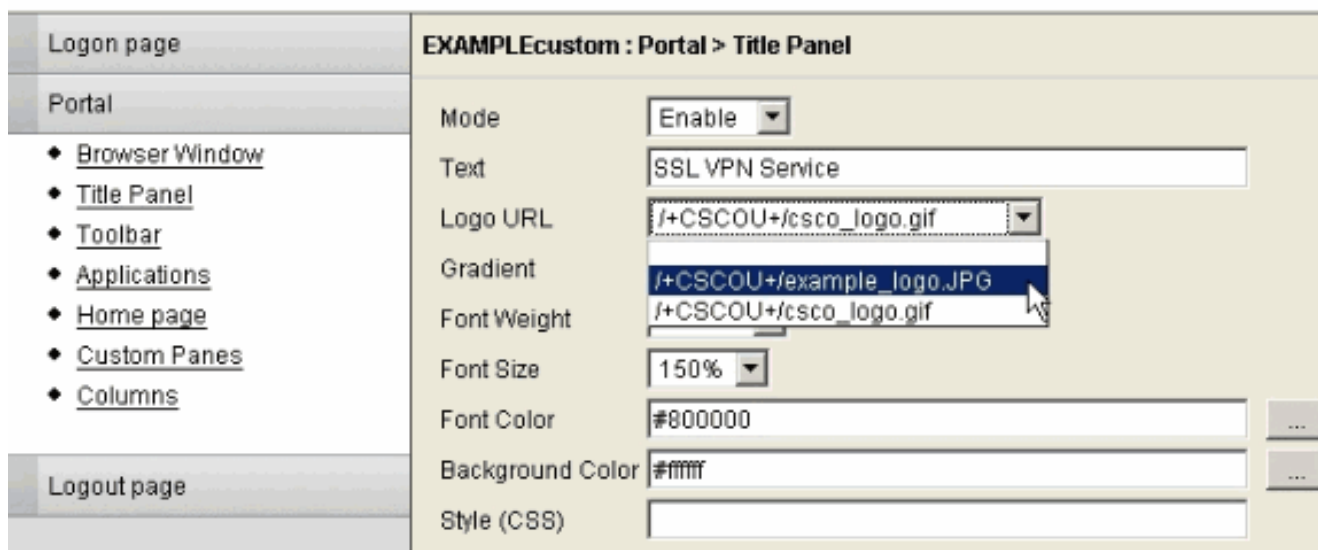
Logon page

Portal

- Browser Window
- Title Panel
- Toolbar
- Applications
- Home page
- Custom Panes
- Columns

Logout page

EXAMPLEcustom : Portal > Title Panel

Mode Enable

Text SSL VPN Service

Logo URL /+CSCOU+/csco_logo.gif

/+CSCOU+/example_logo.JPG
/+CSCOU+/csco_logo.gif

Gradient

Font Weight

Font Size 150%

Font Color #800000 ...

Background Color #ffffff ...

Style (CSS)